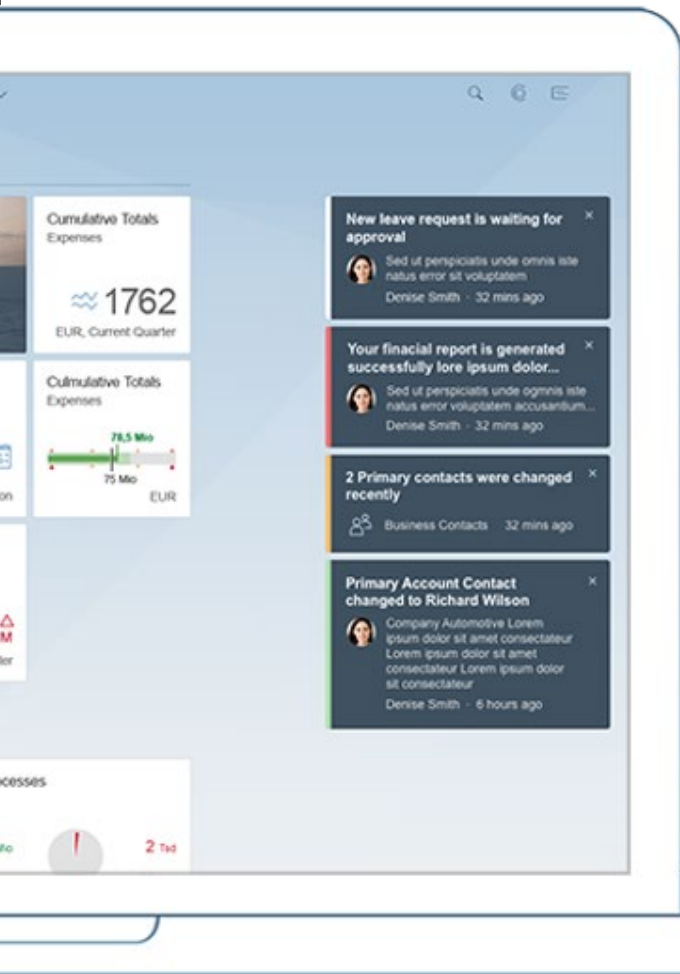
Cumulative Totals
Expenses

1762
EUR, Current Quarter

Culmulative Totals
Expenses

78,5 Mio
75 Mio
EUR

on

M
ler

ocesses

2 Tsd

New leave request is waiting for approval
Sed ut perspiciatis unde omnis iste natus error sit voluptatem
Denise Smith · 32 mins ago

Your finacial report is generated successfully lore ipsum dolor...
Sed ut perspiciatis unde ogmnis iste natus error voluptatem accusantium...
Denise Smith · 32 mins ago

2 Primary contacts were changed recently
Business Contacts · 32 mins ago

Primary Account Contact changed to Richard Wilson
Company Automotive Lorem ipsum dolor sit amet consectateur Lorem ipsum dolor sit amet consectateur Lorem ipsum dolor sit consectateur
Denise Smith · 6 hours ago